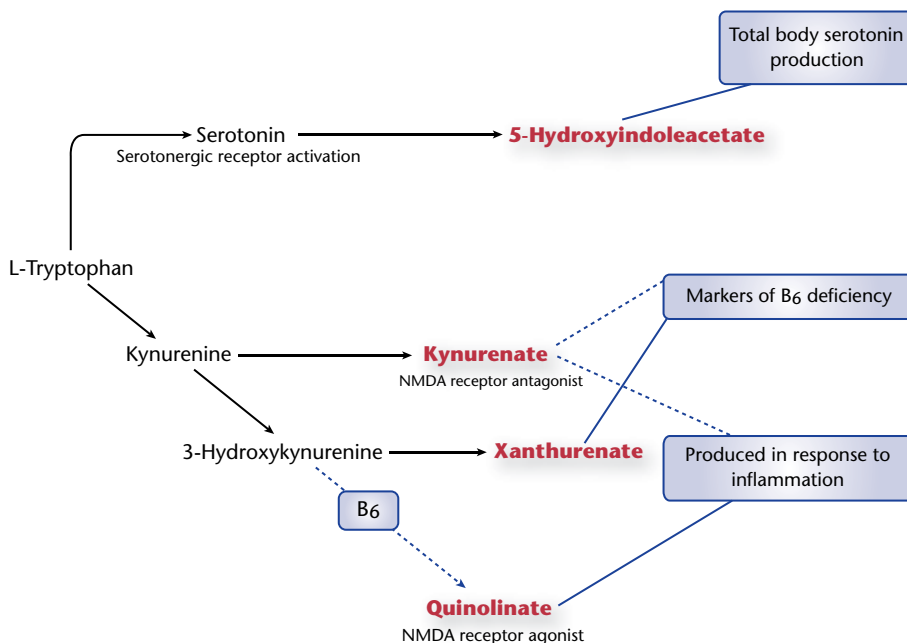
Total body serotonin production

Serotonin
Serotonergic receptor activation

5-Hydroxyindoleacetate

L-Tryptophan

Markers of $B_6$ deficiency

Kynurenine

Kynurenate
NMDA receptor antagonist

3-Hydroxykynurenine

Xanthurenate

Produced in response to inflammation

$B_6$

Quinolinate
NMDA receptor agonist